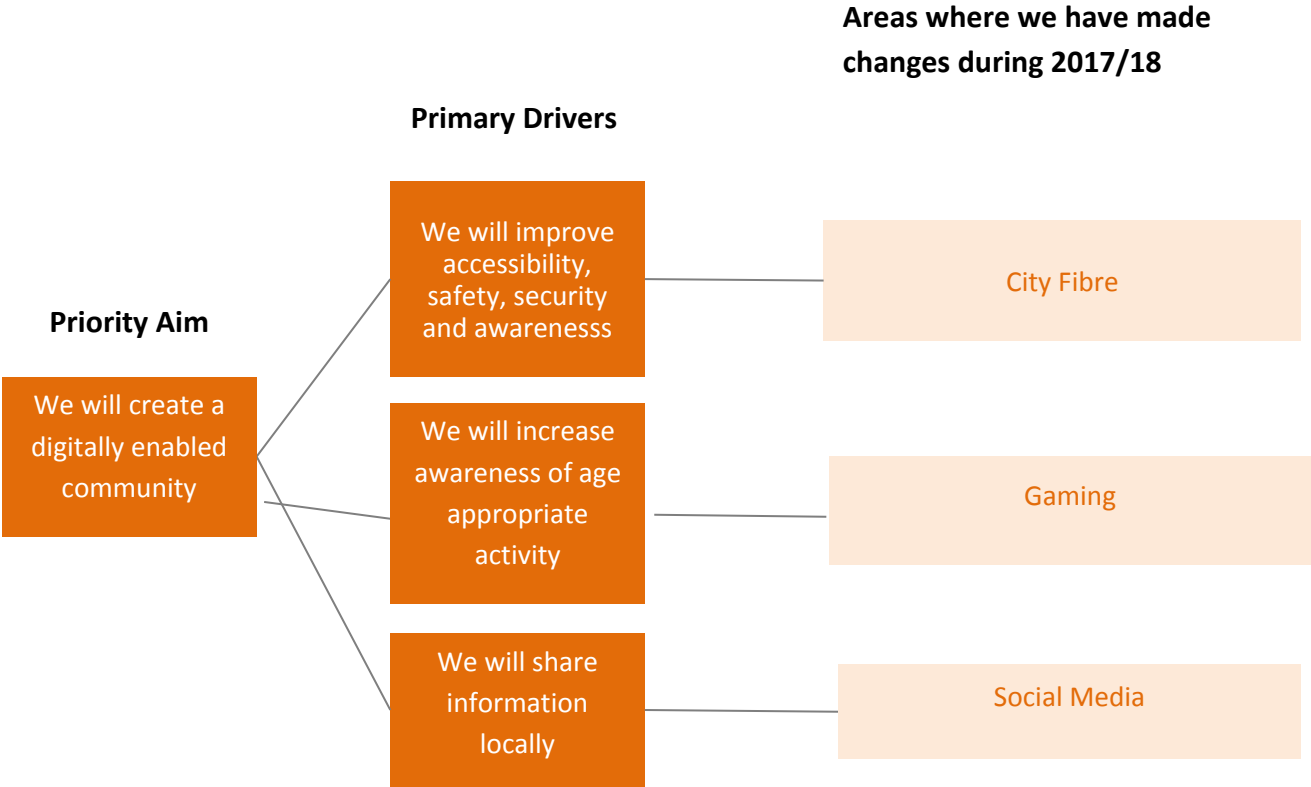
Areas where we have made changes during 2017/18

Primary Drivers

Priority Aim

We will create a digitally enabled community

We will improve accessibility, safety, security and awarenesss

We will increase awareness of age appropriate activity

We will share information locally

City Fibre

Gaming

Social Media